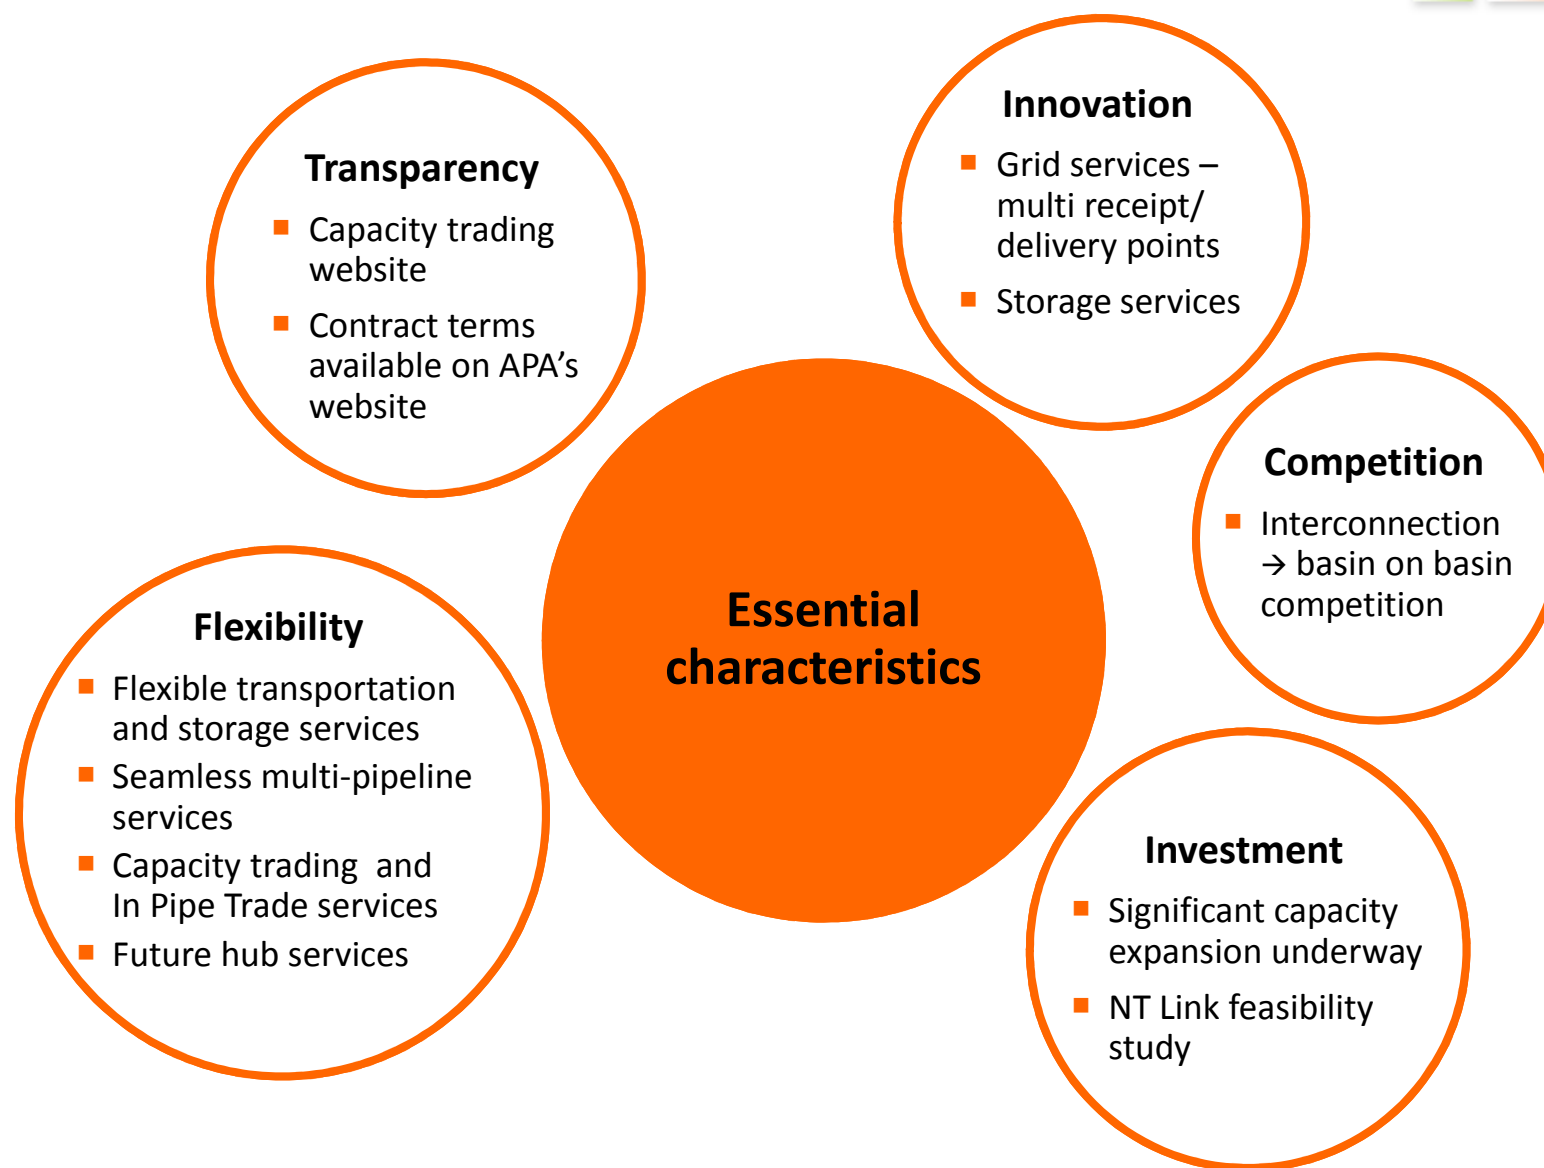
Transparency
- Capacity trading website
- Contract terms available on APA’s website

Innovation
- Grid services – multi receipt/ delivery points
- Storage services

Essential characteristics

Competition
- Interconnection → basin on basin competition

Flexibility
- Flexible transportation and storage services
- Seamless multi-pipeline services
- Capacity trading and In Pipe Trade services
- Future hub services

Investment
- Significant capacity expansion underway
- NT Link feasibility study